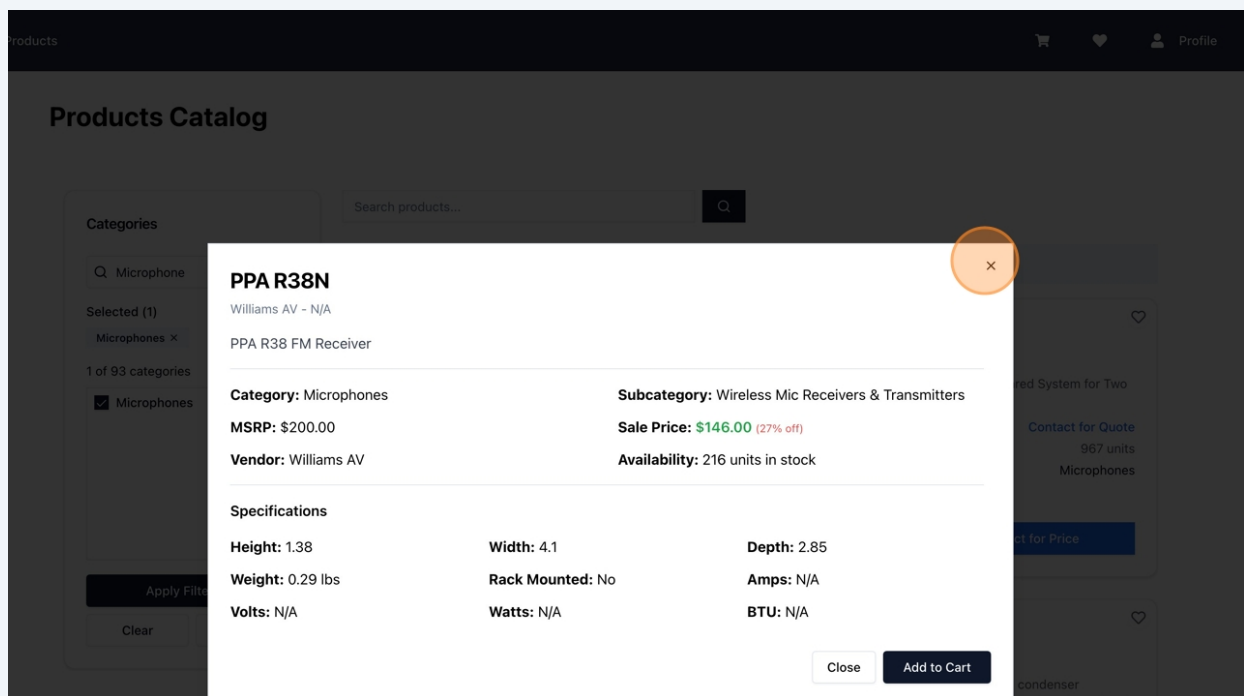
Products

Profile

Products Catalog

Categories

Microphone

Selected (1)

Microphones ×

1 of 93 categories

Microphones

Apply Filt

Clear

Search products...

PPA R38N

Williams AV - N/A

PPA R38 FM Receiver

Category: Microphones

Subcategory: Wireless Mic Receivers & Transmitters

MSRP: $200.00

Sale Price: $146.00 (27% off)

Vendor: Williams AV

Availability: 216 units in stock

Specifications

Height: 1.38

Width: 4.1

Depth: 2.85

Weight: 0.29 lbs

Rack Mounted: No

Amps: N/A

Volts: N/A

Watts: N/A

BTU: N/A

Close

Add to Cart

×

red System for Two

Contact for Quote

967 units

Microphones

ct for Price

condenser